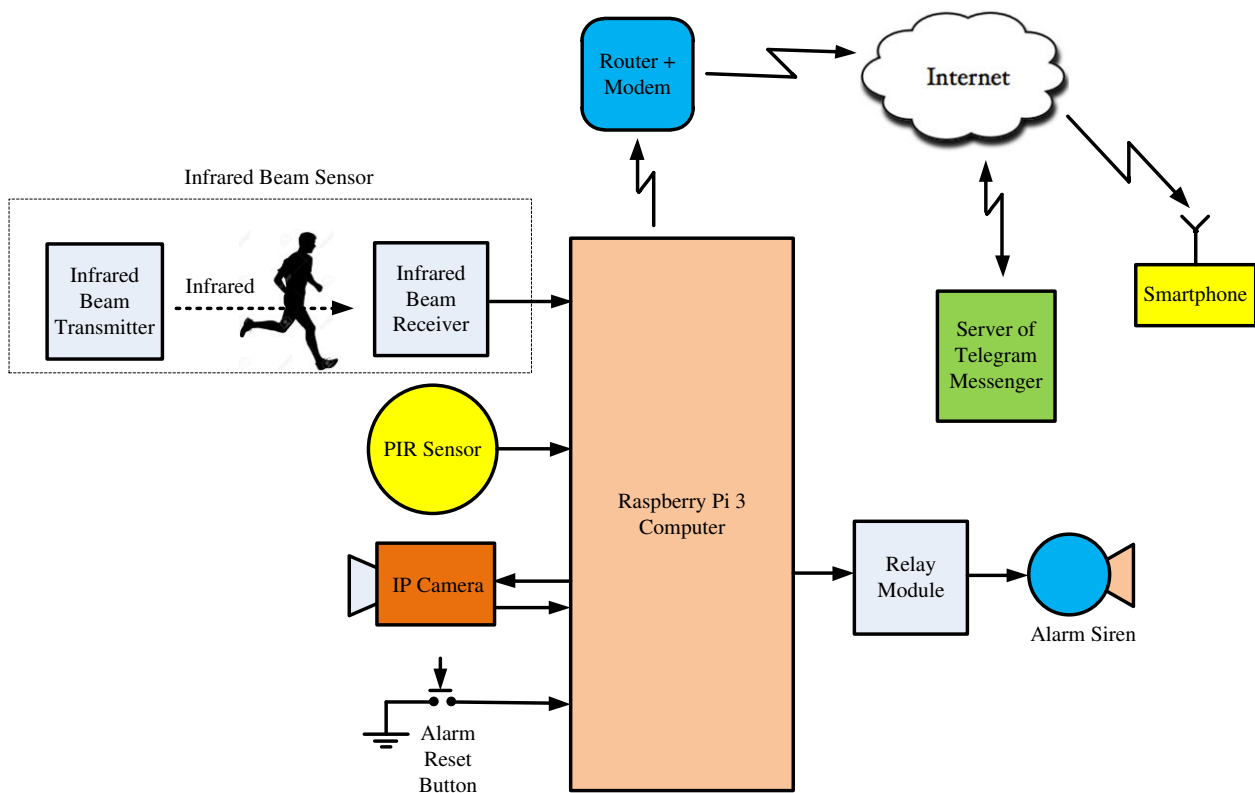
Router + Modem

Internet

Infrared Beam Sensor

Infrared Beam Transmitter

Infrared

Infrared Beam Receiver

Server of Telegram Messenger

Smartphone

PIR Sensor

Raspberry Pi 3 Computer

IP Camera

Relay Module

Alarm Siren

Alarm Reset Button